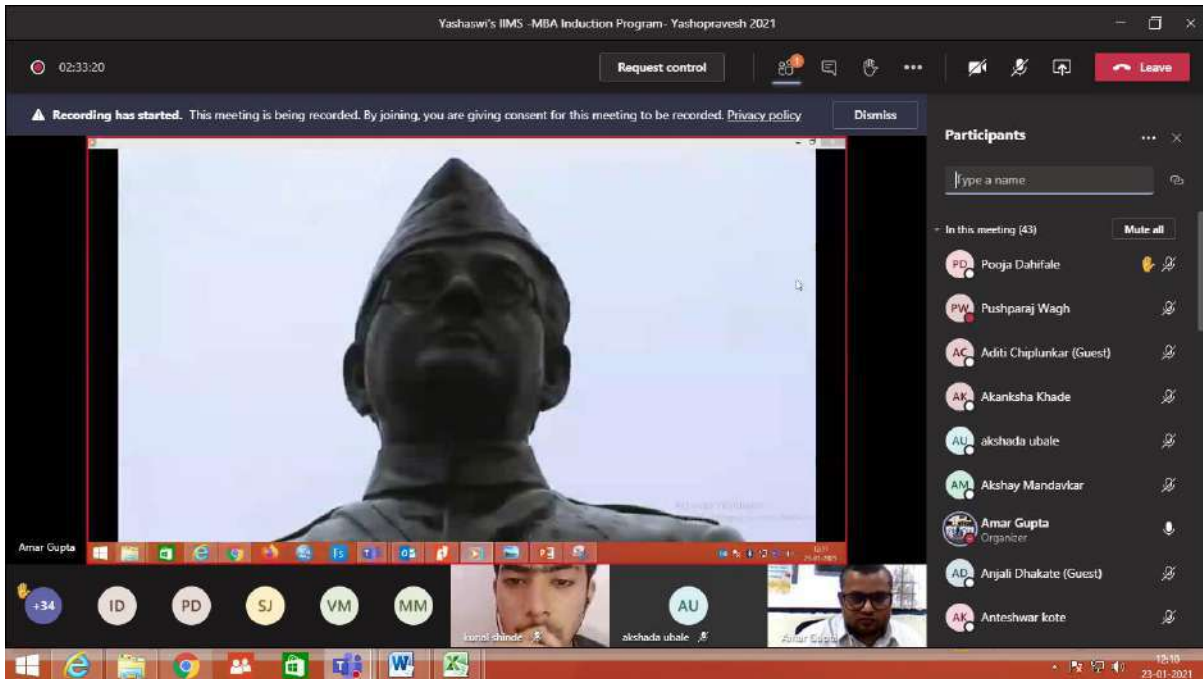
Yashaswi's IIMS -MBA Induction Program- Yashopravesh 2021

02:33:20

Request control

Leave

Recording has started. This meeting is being recorded. By joining, you are giving consent for this meeting to be recorded. Privacy policy

Dismiss

Participants

Type a name

In this meeting (43)

Mute all

PD Pooja Dahifale

PW Pushparaj Wagh

AC Aditi Chiplunkar (Guest)

AK Akanksha Khade

AU akshada ubale

AM Akshay Mandavkar

Amar Gupta
Organizer

AD Anjali Dhakate (Guest)

AK Anteshwar kote

Amar Gupta

+34

ID

PD

SJ

VM

MM

kunal shinde

AU

akshada ubale

Amar Gupta

12:10
23-01-2021